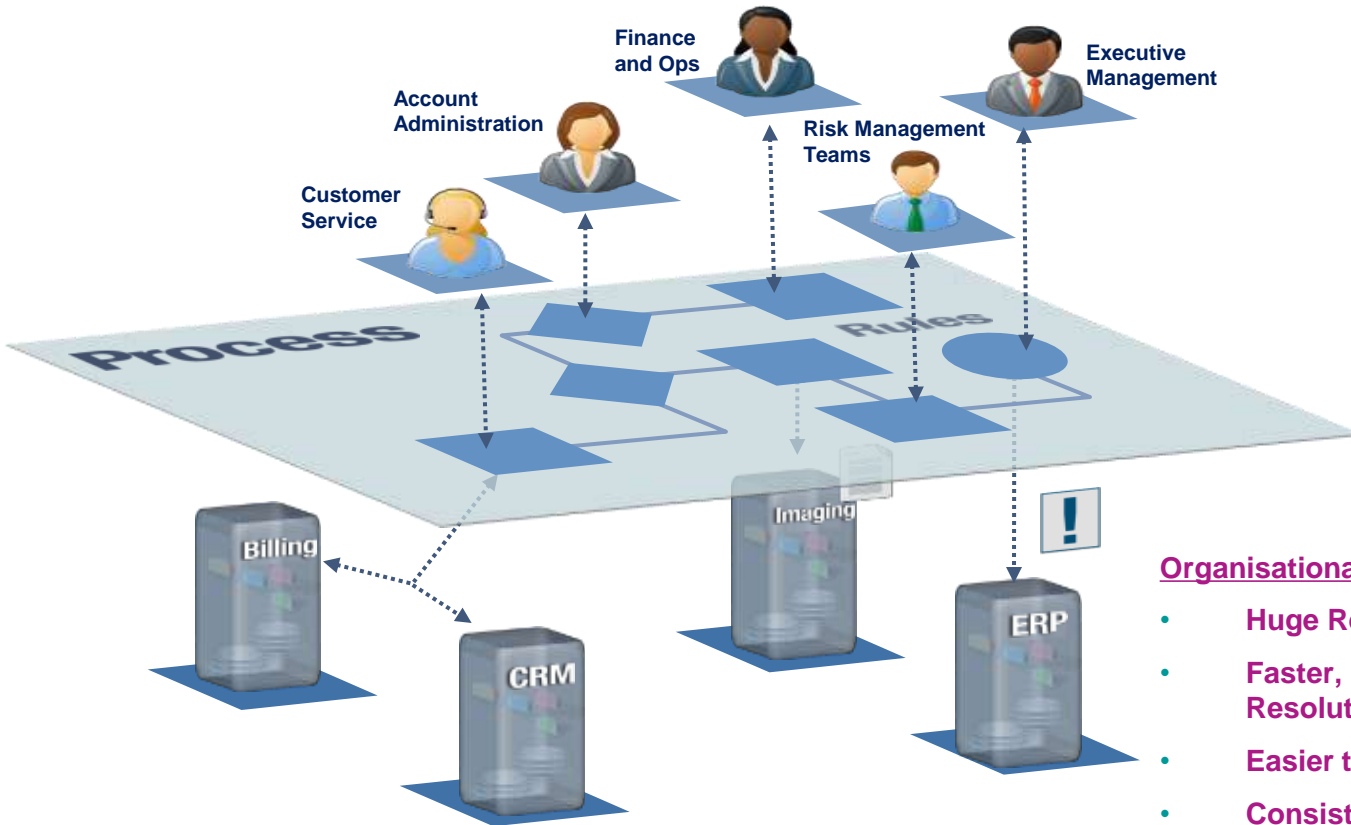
Finance and Ops

Executive Management

Account Administration

Risk Management Teams

Customer Service

Process

Rules

Billing

Imaging

!

CRM

ERP

Organisationa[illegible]

• Huge R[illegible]

• Faster, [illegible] Resolut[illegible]

• Easier t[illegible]

• Consist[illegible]